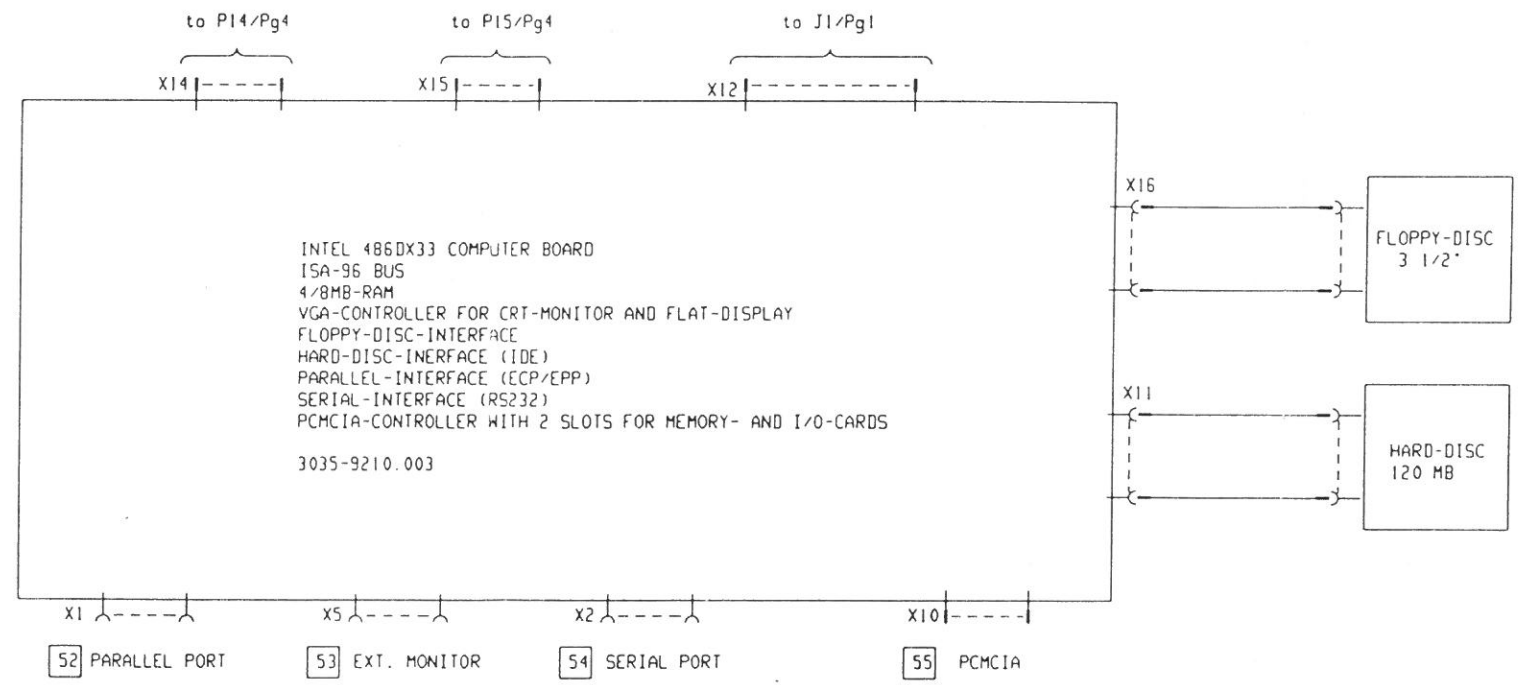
to P14/Pg4

to P15/Pg4

to J1/Pg1

X14

X15

X12

X16

FLOPPY-DISC 3 1/2"

INTEL 486DX33 COMPUTER BOARD
ISA-96 BUS
4/8MB-RAM
VGA-CONTROLLER FOR CRT-MONITOR AND FLAT-DISPLAY
FLOPPY-DISC-INTERFACE
HARD-DISC-INERFACE (IDE)
PARALLEL-INTERFACE (ECP/EPP)
SERIAL-INTERFACE (RS232)
PCMCIA-CONTROLLER WITH 2 SLOTS FOR MEMORY- AND I/O-CARDS

3035-9210.003

X11

HARD-DISC 120 MB

X1

X5

X2

X10

52 PARALLEL PORT

53 EXT. MONITOR

54 SERIAL PORT

55 PCMCIA